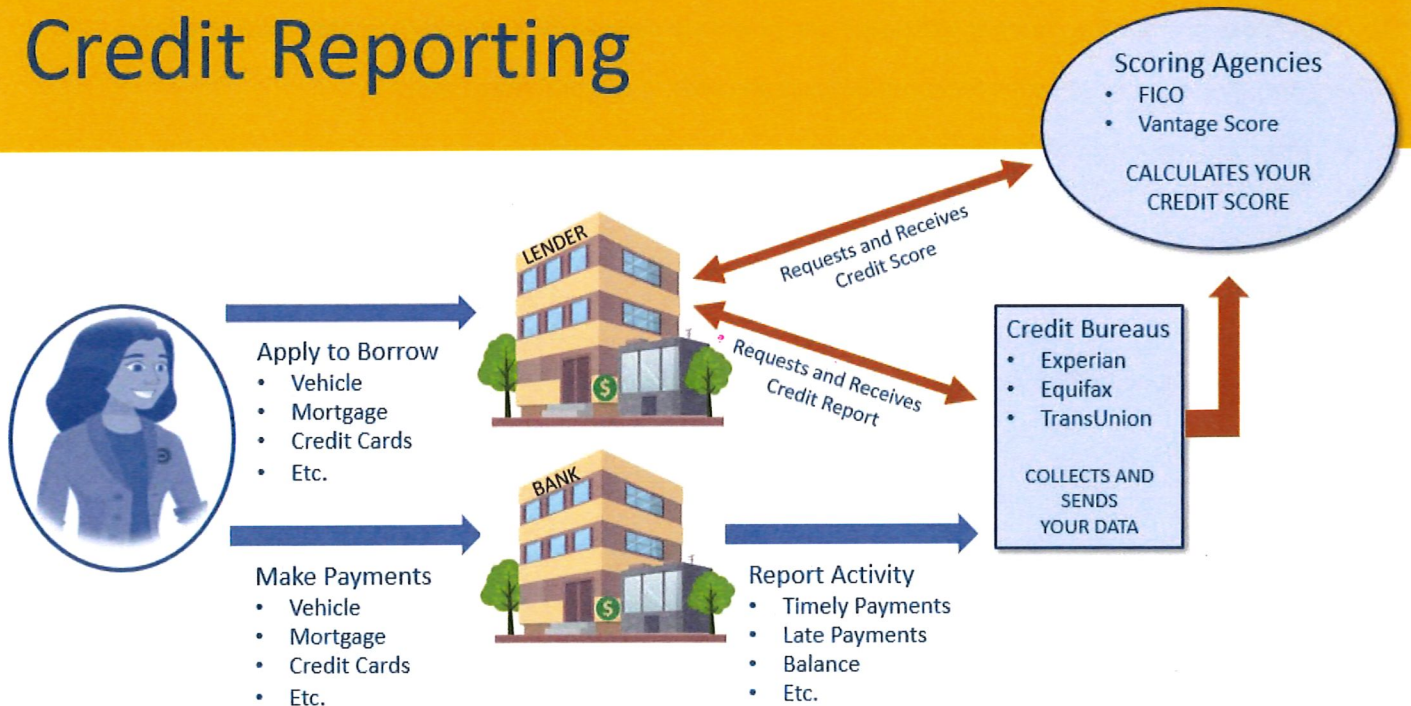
Credit Reporting

Scoring Agencies
- FICO
- Vantage Score

CALCULATES YOUR CREDIT SCORE

LENDER

Requests and Receives Credit Score

Apply to Borrow
- Vehicle
- Mortgage
- Credit Cards
- Etc.

Requests and Receives Credit Report

Credit Bureaus
- Experian
- Equifax
- TransUnion

COLLECTS AND SENDS YOUR DATA

BANK

Make Payments
- Vehicle
- Mortgage
- Credit Cards
- Etc.

Report Activity
- Timely Payments
- Late Payments
- Balance
- Etc.